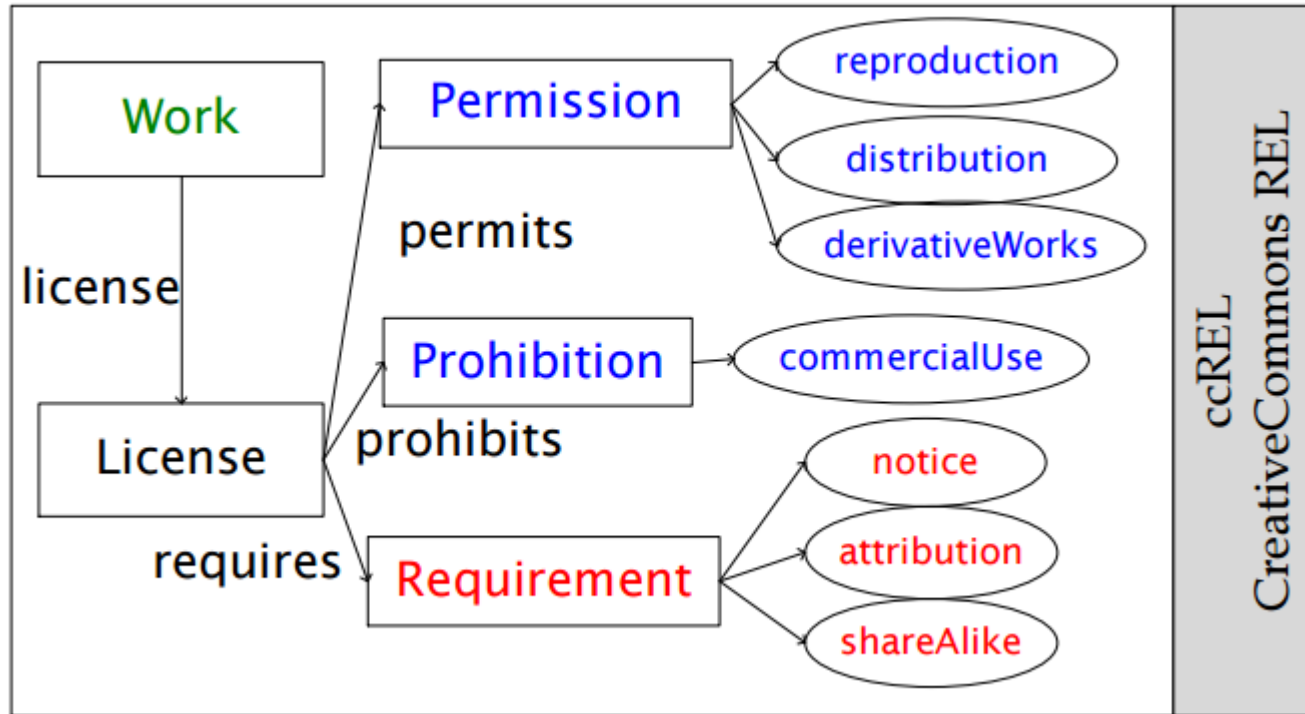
Work

license

License

permits

prohibits

requires

Permission

Prohibition

Requirement

reproduction

distribution

derivativeWorks

commercialUse

notice

attribution

shareAlike

ccREL
CreativeCommons REL